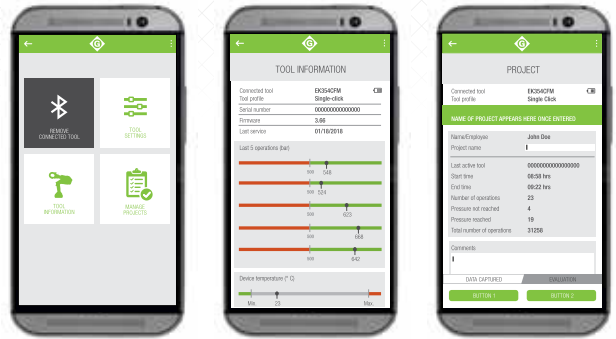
REMOVE CONNECTED TOOL

TOOL SETTINGS

TOOL INFORMATION

MANAGE PROJECTS

TOOL INFORMATION

| | |
|---|---|
| Connected tool | EK354CFM |
| Tool profile | Single-click |
| Serial number | 0000000000000000 |
| Firmware | 3.86 |
| Last service | 01/10/2018 |

Last 5 operations (bar)

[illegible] 648

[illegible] 524

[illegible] 623

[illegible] 688

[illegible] 642

Device temperature (° C)

Min. 23 Max.

PROJECT

| | |
|---|---|
| Connected tool | EK354CFM |
| Tool profile | Single Click |

NAME OF PROJECT APPEARS HERE ONCE ENTERED

| | |
|---|---|
| Name/Employee | John Doe |
| Project name | |
| Last active tool | 0000000000000000 |
| Start time | 09:50 hrs |
| End time | 09:22 hrs |
| Number of operations | 23 |
| Pressure not reached | 4 |
| Pressure reached | 19 |
| Total number of operations | 31256 |

Comments

DATA CAPTURED

EVALUATION

BUTTON 1

BUTTON 2